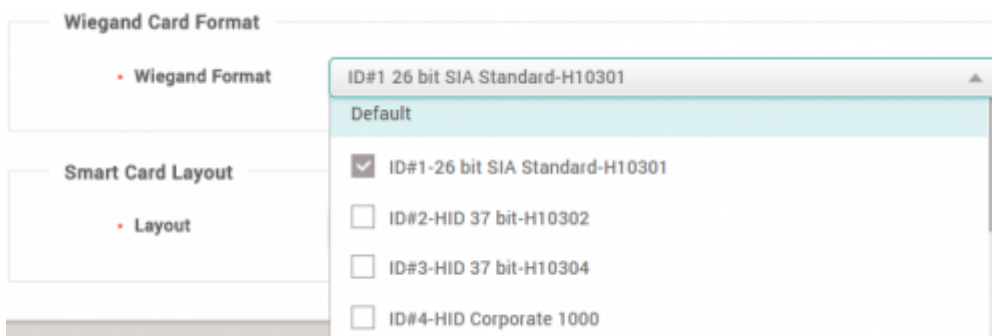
Wiegand Card Format

• Wiegand Format

ID#1 26 bit SIA Standard-H10301

Default

ID#1-26 bit SIA Standard-H10301

ID#2-HID 37 bit-H10302

ID#3-HID 37 bit-H10304

ID#4-HID Corporate 1000

Smart Card Layout

• Layout